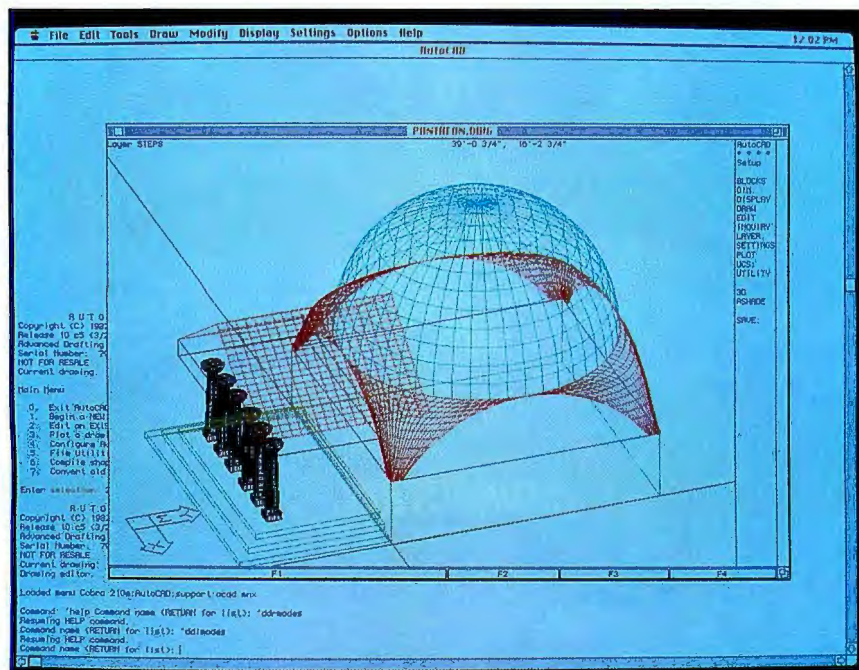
File Edit Tools Draw Modify Display Settings Options Help

12:02 PM

AutoCAD

PANTHEON.DWG

Layer STEPS

39'-0 3/4", 16'-2 3/4"

AutoCAD
* * * *
Setup

BLOCKS
DIM:
DISPLAY
DRAW
EDIT
INQUIRY
LAYER
SETTINGS
PLOT
UCS:
UTILITY

3D
ASHADE

SAVE:

A U T O
Copyright (C) 198
Release 10 c3 (3/
Advanced Drafting
Serial Number: 7
NOT FOR RESALE
Current drawing.

Main Menu

0. Exit AutoCAD
1. Begin a NEW
2. Edit an EXIS
3. Plot a draw
4. Configure A
5. File Utilit
6. Compile sha
7. Convert old

Enter selection.

A U T O
Copyright (C) 198
Release 10 c3 (3/
Advanced Drafting
Serial Number: 7
NOT FOR RESALE
Current drawing:
Drawing editor.

F1
F2
F3
F4

Loaded menu Cobra 210a:AutoCAD:support:acad.mnx

Command: 'help Command name (RETURN for list): 'ddrmodes
Resuming HELP command.
Command name (RETURN for list): 'ddrmodes
Resuming HELP command.
Command name (RETURN for list):